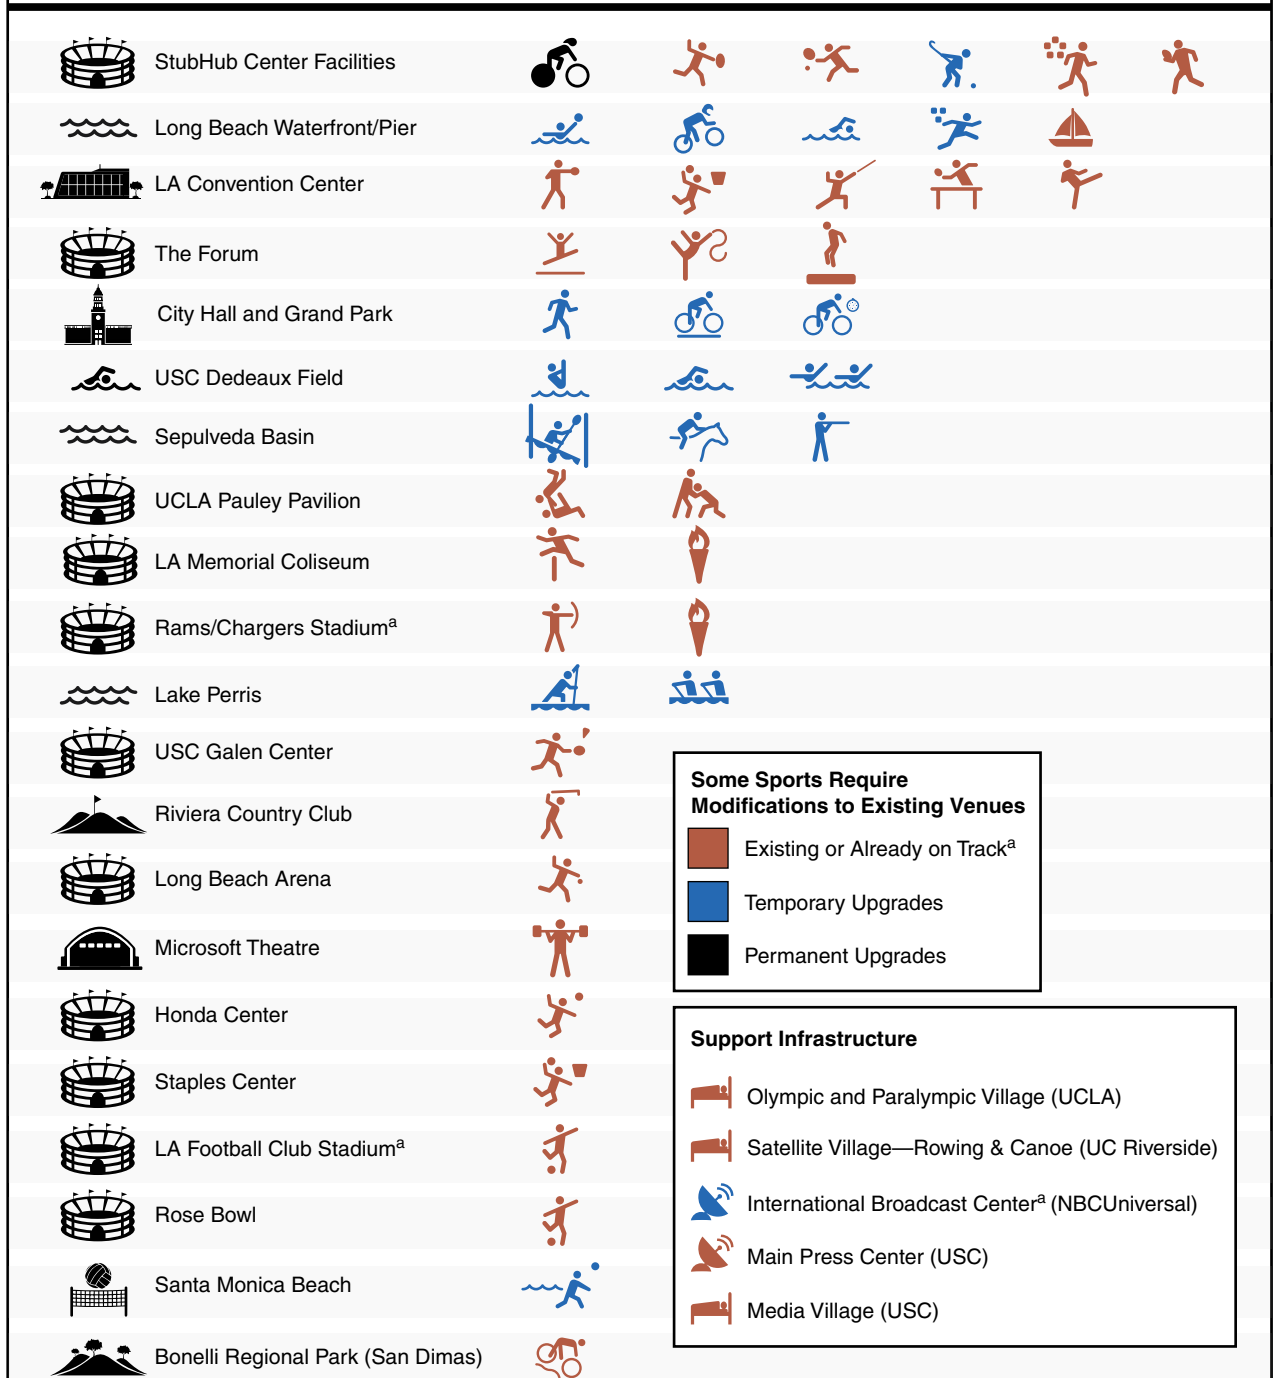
StubHub Center Facilities

Long Beach Waterfront/Pier

LA Convention Center

The Forum

City Hall and Grand Park

USC Dedeaux Field

Sepulveda Basin

UCLA Pauley Pavilion

LA Memorial Coliseum

Rams/Chargers Stadium$^a$

Lake Perris

USC Galen Center

Riviera Country Club

Long Beach Arena

Microsoft Theatre

Honda Center

Staples Center

LA Football Club Stadium$^a$

Rose Bowl

Santa Monica Beach

Bonelli Regional Park (San Dimas)

Some Sports Require Modifications to Existing Venues

Existing or Already on Track$^a$

Temporary Upgrades

Permanent Upgrades

Support Infrastructure

Olympic and Paralympic Village (UCLA)

Satellite Village—Rowing & Canoe (UC Riverside)

International Broadcast Center$^a$ (NBCUniversal)

Main Press Center (USC)

Media Village (USC)